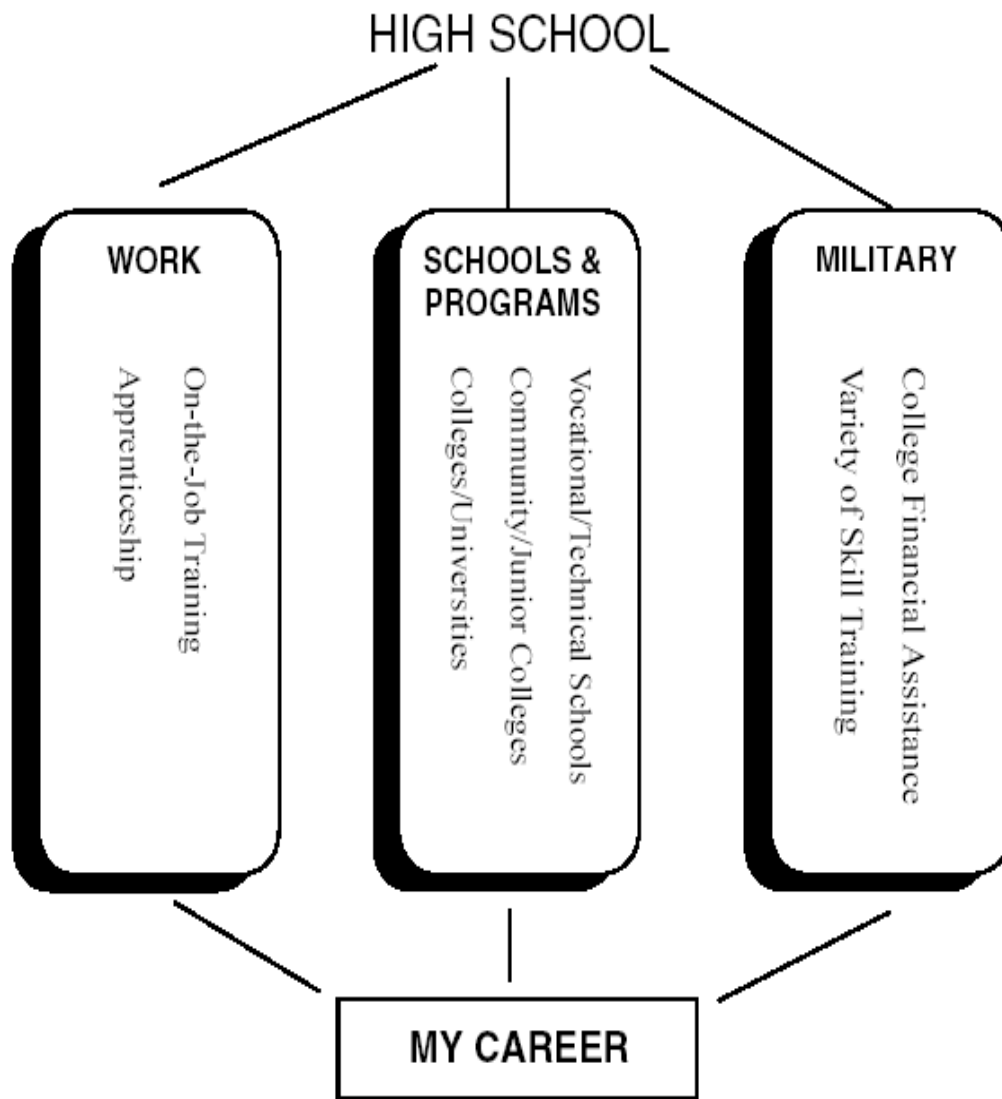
HIGH SCHOOL

WORK

On-the-Job Training
Apprenticeship

SCHOOLS & PROGRAMS

Vocational/Technical Schools
Community/Junior Colleges
Colleges/Universities

MILITARY

College Financial Assistance
Variety of Skill Training

MY CAREER